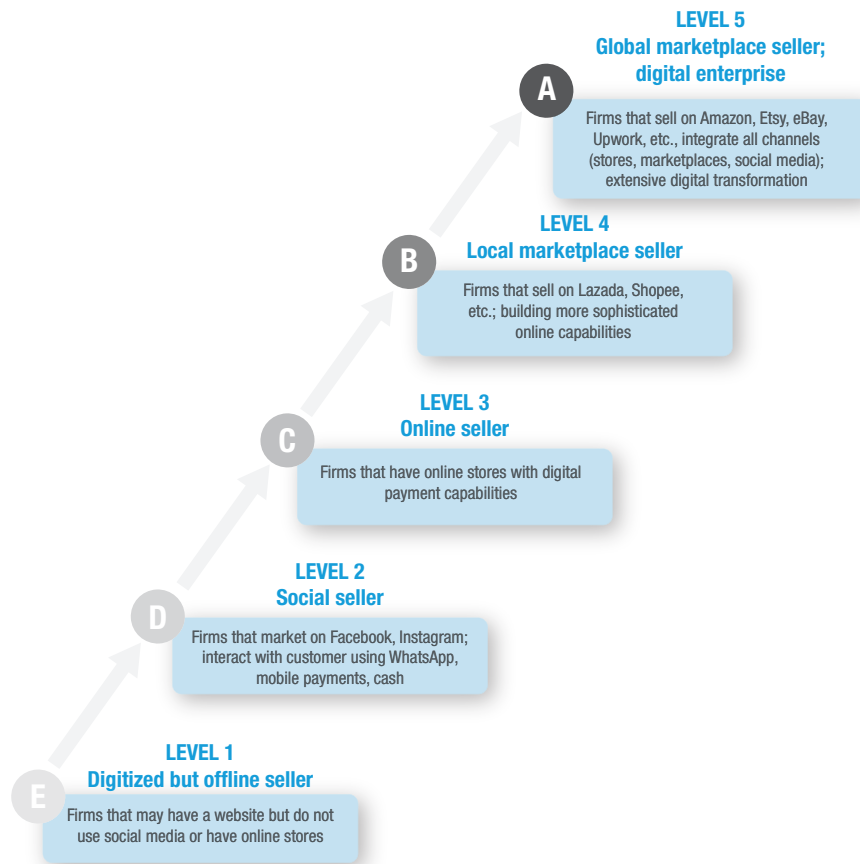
LEVEL 5
Global marketplace seller; digital enterprise

A

Firms that sell on Amazon, Etsy, eBay, Upwork, etc., integrate all channels (stores, marketplaces, social media); extensive digital transformation

LEVEL 4
Local marketplace seller

B

Firms that sell on Lazada, Shopee, etc.; building more sophisticated online capabilities

LEVEL 3
Online seller

C

Firms that have online stores with digital payment capabilities

LEVEL 2
Social seller

D

Firms that market on Facebook, Instagram; interact with customer using WhatsApp, mobile payments, cash

LEVEL 1
Digitized but offline seller

E

Firms that may have a website but do not use social media or have online stores